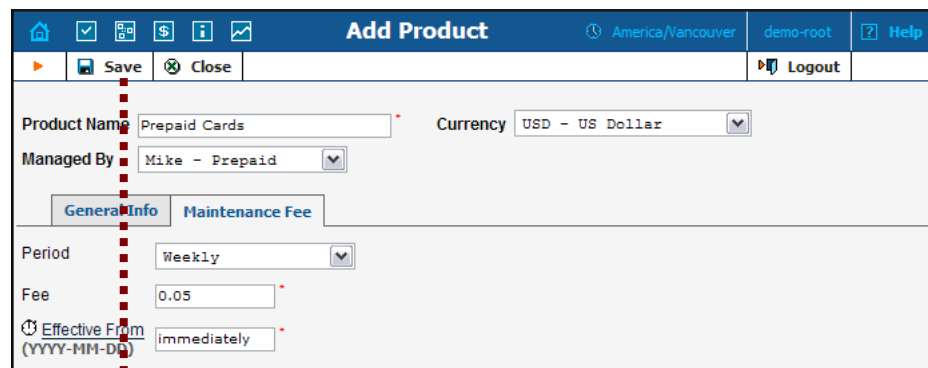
Add Product
America/Vancouver
demo-root
Help
Save
Close
Logout

Product Name Prepaid Cards *
Currency USD - US Dollar
Managed By Mike - Prepaid

General Info
Maintenance Fee

Period Weekly
Fee 0.05 *
Effective From (YYYY-MM-DD) immediately *